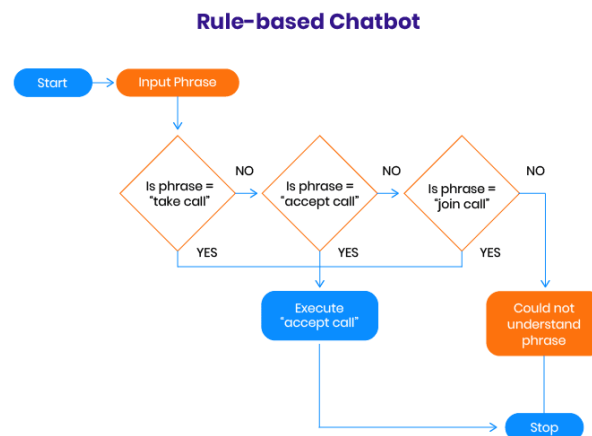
Rule-based Chatbot

Start

Input Phrase

Is phrase = “take call”

NO

Is phrase = “accept call”

NO

Is phrase = “join call”

NO

YES

YES

YES

Execute “accept call”

Could not understand phrase

Stop